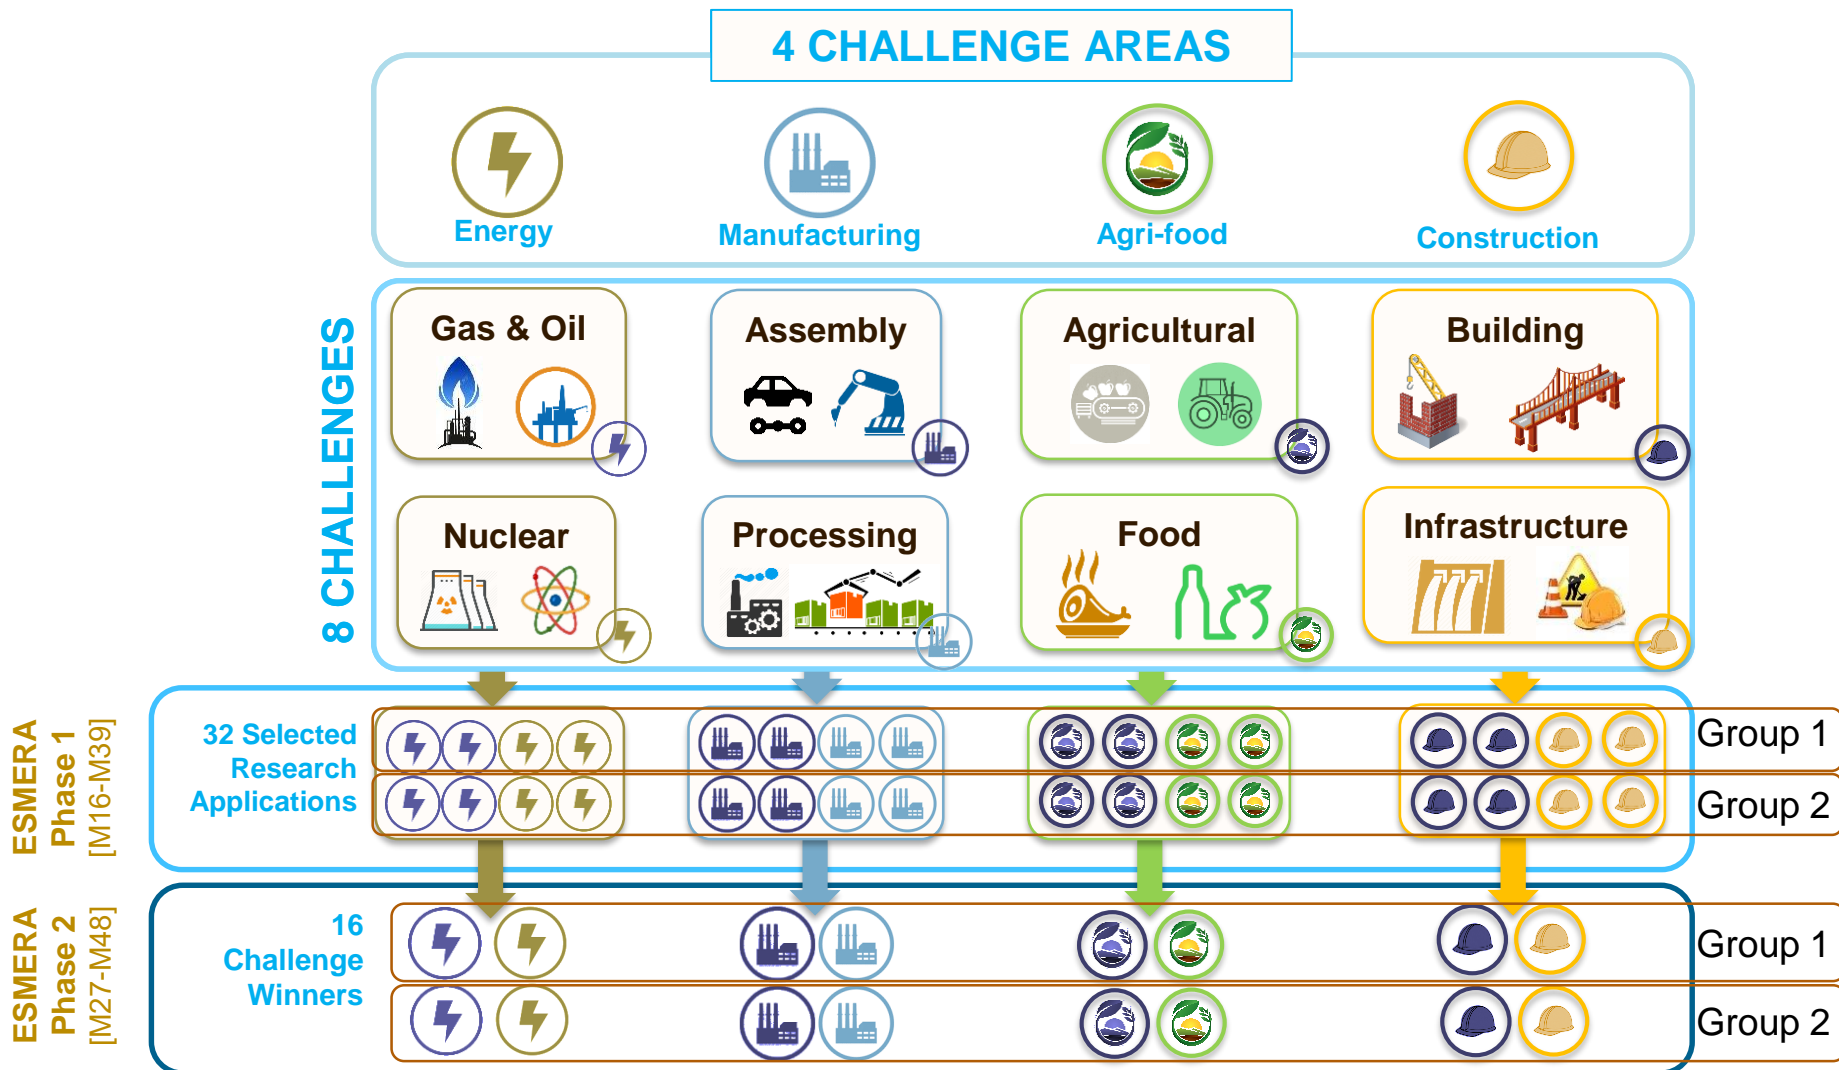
4 CHALLENGE AREAS

Energy

Manufacturing

Agri-food

Construction

8 CHALLENGES

Gas & Oil

Assembly

Agricultural

Building

Nuclear

Processing

Food

Infrastructure

ESMERA Phase 1 [M16-M39]

32 Selected Research Applications

Group 1

Group 2

ESMERA Phase 2 [M27-M48]

16 Challenge Winners

Group 1

Group 2